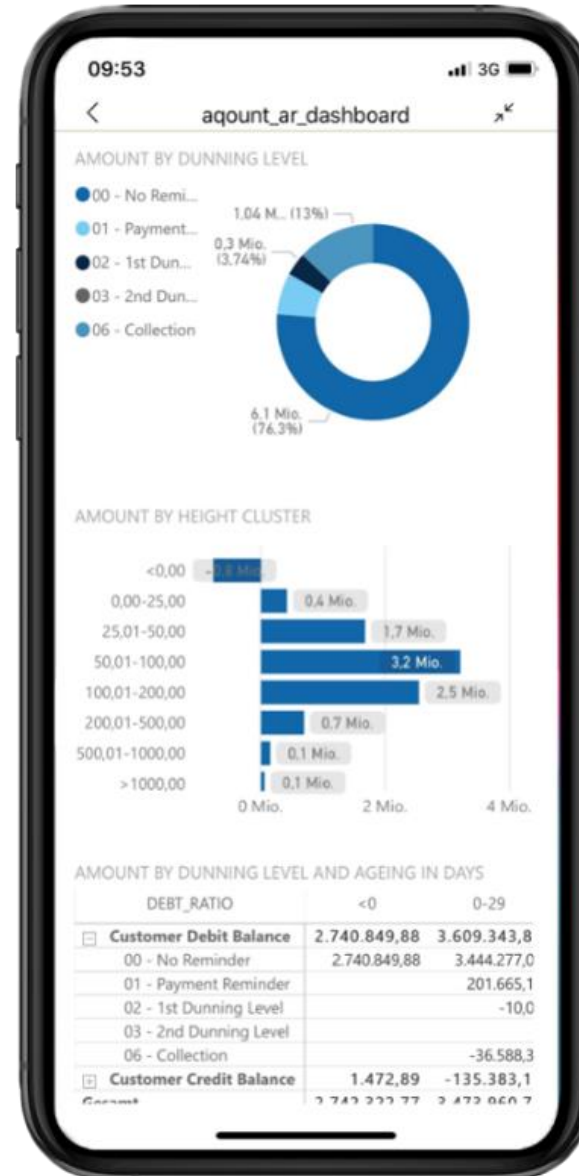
09:53

3G

<

aqount_ar_dashboard

AMOUNT BY DUNNING LEVEL

00 - No Remi...
01 - Payment...
02 - 1st Dun...
03 - 2nd Dun...
06 - Collection

1,04 M... (13%)
0,3 Mio. (3,74%)
6,1 Mio. (76,3%)

AMOUNT BY HEIGHT CLUSTER

<0,00 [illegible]
0,00-25,00 0,4 Mio.
25,01-50,00 1,7 Mio.
50,01-100,00 3,2 Mio.
100,01-200,00 2,5 Mio.
200,01-500,00 0,7 Mio.
500,01-1000,00 0,1 Mio.
>1000,00 0,1 Mio.

0 Mio. 2 Mio. 4 Mio.

AMOUNT BY DUNNING LEVEL AND AGEING IN DAYS

| DEBT_RATIO | <0 | 0-29 |
|---|---|---|
| Customer Debit Balance | 2.740.849,88 | 3.609.343,8 |
| 00 - No Reminder | 2.740.849,88 | 3.444.277,0 |
| 01 - Payment Reminder | | 201.665,1 |
| 02 - 1st Dunning Level | | -10,0 |
| 03 - 2nd Dunning Level | | |
| 06 - Collection | | -36.588,3 |
| Customer Credit Balance | 1.472,89 | -135.383,1 |
| Gesamt | 2.742.322,77 | 3.473.960,7 |